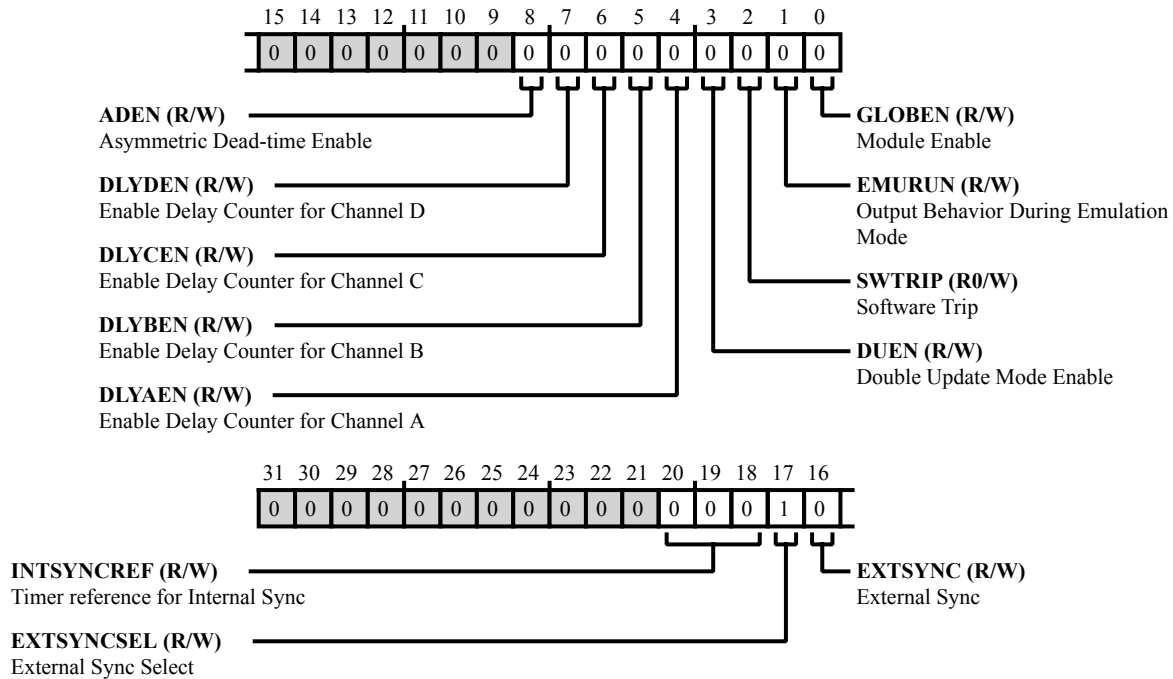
15 14 13 12 11 10 9 8 7 6 5 4 3 2 1 0

| 0 | 0 | 0 | 0 | 0 | 0 | 0 | 0 | 0 | 0 | 0 | 0 | 0 | 0 | 0 | 0 |
|---|---|---|---|---|---|---|---|---|---|---|---|---|---|---|---|

**ADEN (R/W)**
Asymmetric Dead-time Enable

**DLYDEN (R/W)**
Enable Delay Counter for Channel D

**DLYCEN (R/W)**
Enable Delay Counter for Channel C

**DLYBEN (R/W)**
Enable Delay Counter for Channel B

**DLYAEN (R/W)**
Enable Delay Counter for Channel A

**GLOBEN (R/W)**
Module Enable

**EMURUN (R/W)**
Output Behavior During Emulation Mode

**SWTRIP (R0/W)**
Software Trip

**DUEN (R/W)**
Double Update Mode Enable

31 30 29 28 27 26 25 24 23 22 21 20 19 18 17 16

| 0 | 0 | 0 | 0 | 0 | 0 | 0 | 0 | 0 | 0 | 0 | 0 | 0 | 0 | 1 | 0 |
|---|---|---|---|---|---|---|---|---|---|---|---|---|---|---|---|

**INTSYNCREF (R/W)**
Timer reference for Internal Sync

**EXTSYNCSEL (R/W)**
External Sync Select

**EXTSYNC (R/W)**
External Sync